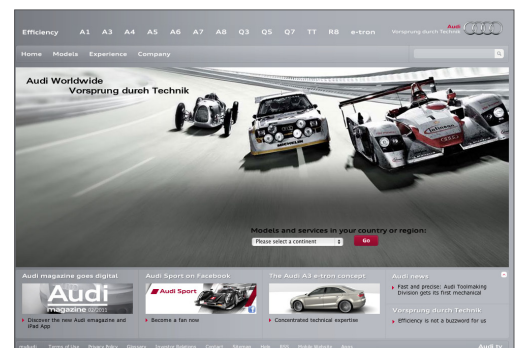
Efficiency A1 A3 A4 A5 A6 A7 A8 Q3 Q5 Q7 TT R8 e-tron

Audi Vorsprung durch Technik

Home Models Experience Company

Audi Worldwide
Vorsprung durch Technik

Models and services in your country or region:
Please select a continent
Go

Audi magazine goes digital
Audi magazine 02/2011
Discover the new Audi emagazine and iPad App

Audi Sport on Facebook
Audi Sport
Become a fan now

The Audi A3 e-tron concept
Concentrated technical expertise

Audi news
Fast and precise: Audi Toolmaking Division gets its first mechanical

Vorsprung durch Technik
Efficiency is not a buzzword for us

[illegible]

Audi tv